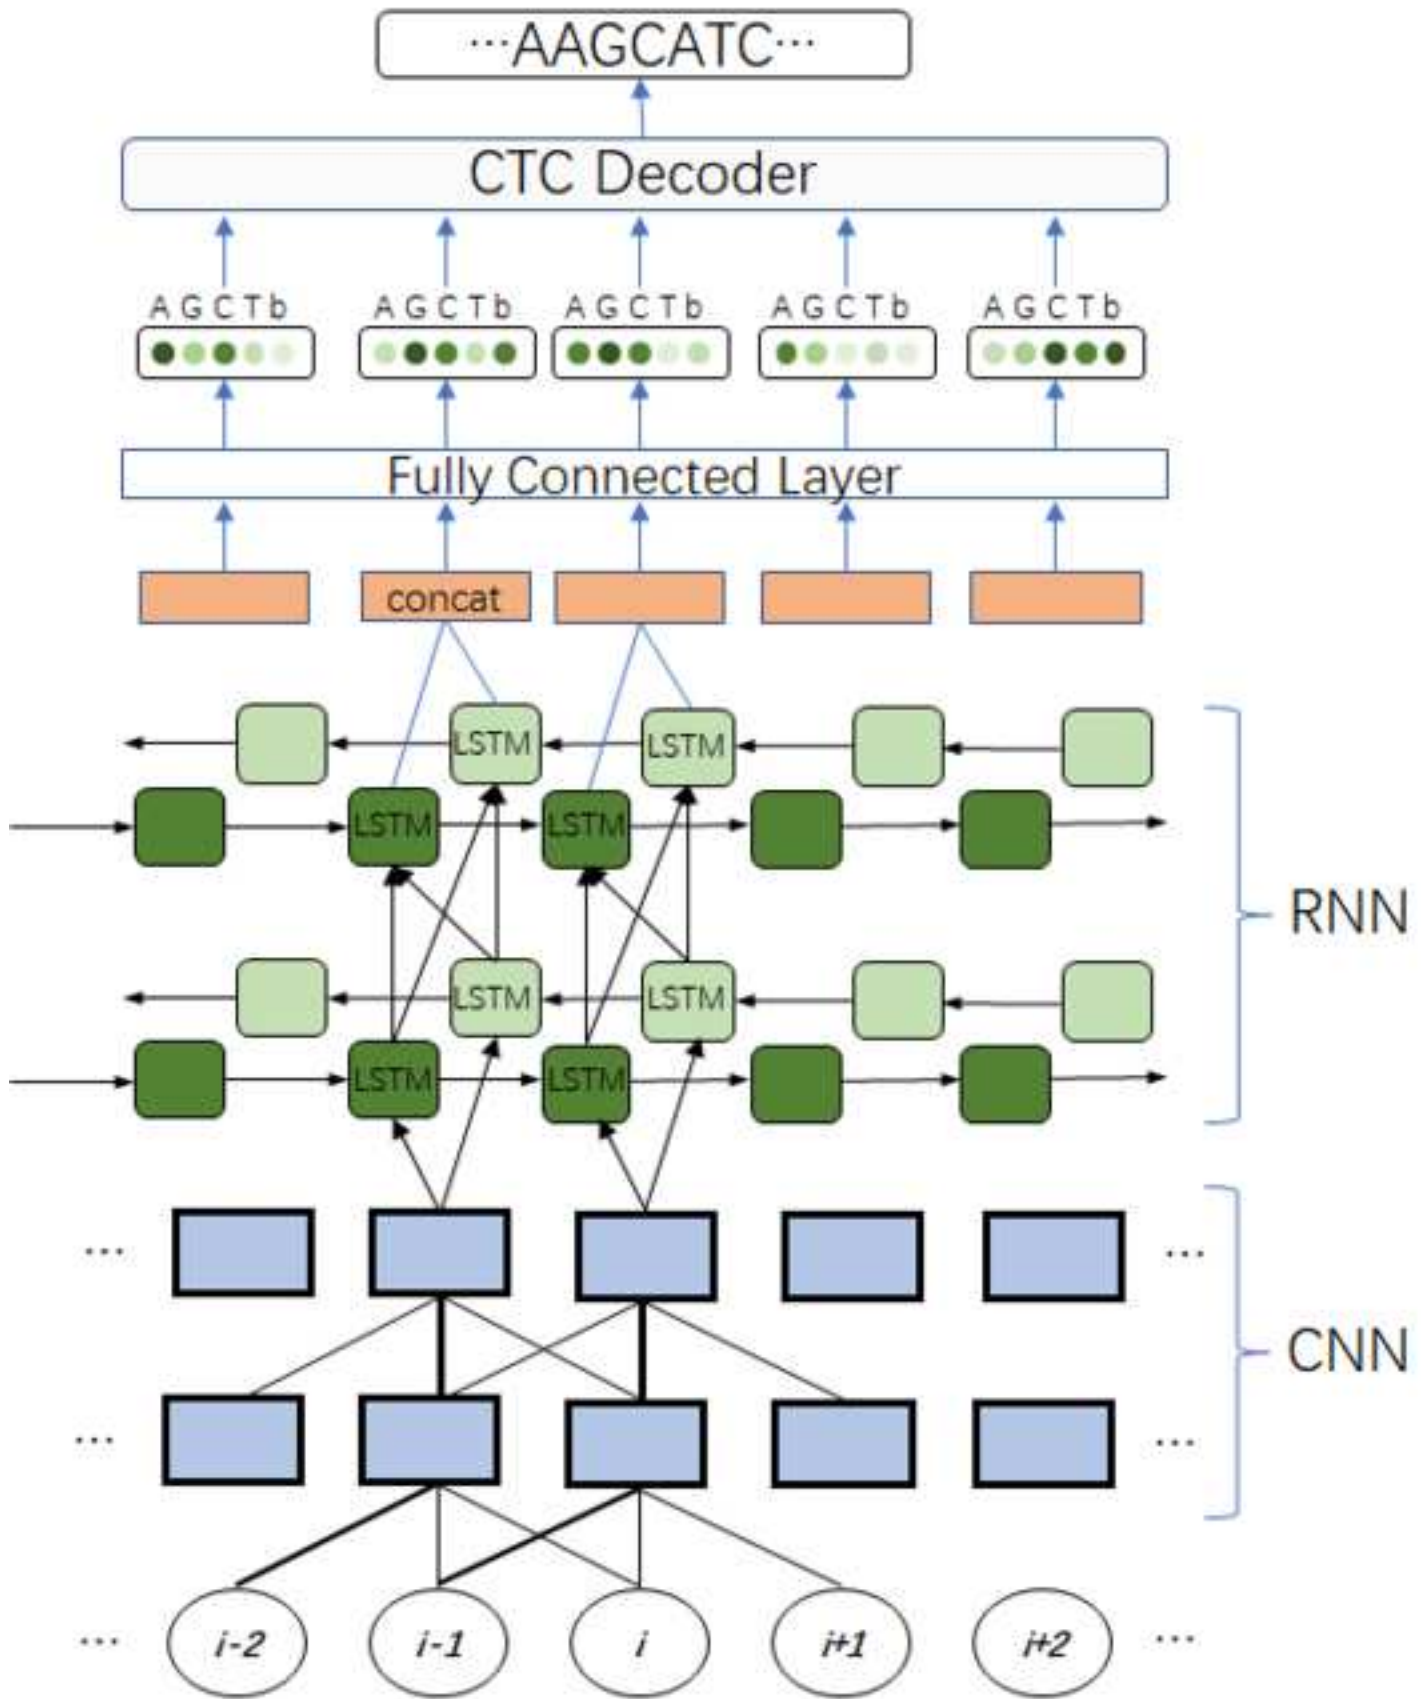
···AAGCATC···

CTC Decoder

A G C T b

A G C T b

A G C T b

A G C T b

A G C T b

Fully Connected Layer

concat

LSTM

LSTM

LSTM

LSTM

LSTM

LSTM

LSTM

LSTM

RNN

CNN

···

···

···

···

···

···

i-2

i-1

i

i+1

i+2